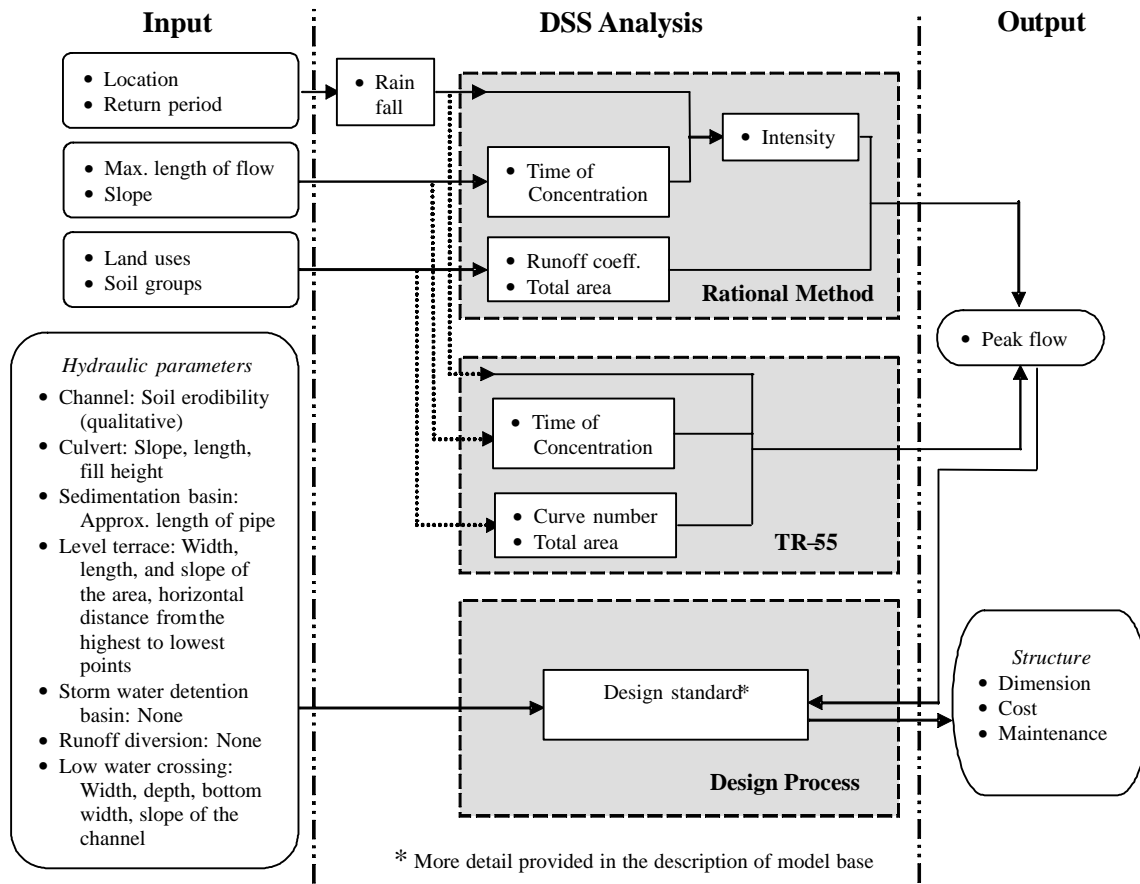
**Input**

**DSS Analysis**

**Output**

- Location
- Return period

- Rain fall

- Max. length of flow
- Slope

- Land uses
- Soil groups

- Intensity

- Time of Concentration

- Runoff coeff.
- Total area

**Rational Method**

- Peak flow

*Hydraulic parameters*

- Channel: Soil erodibility (qualitative)
- Culvert: Slope, length, fill height
- Sedimentation basin: Approx. length of pipe
- Level terrace: Width, length, and slope of the area, horizontal distance from the highest to lowest points
- Storm water detention basin: None
- Runoff diversion: None
- Low water crossing: Width, depth, bottom width, slope of the channel

- Time of Concentration

- Curve number
- Total area

**TR-55**

Design standard*

**Design Process**

*Structure*

- Dimension
- Cost
- Maintenance

* More detail provided in the description of model base